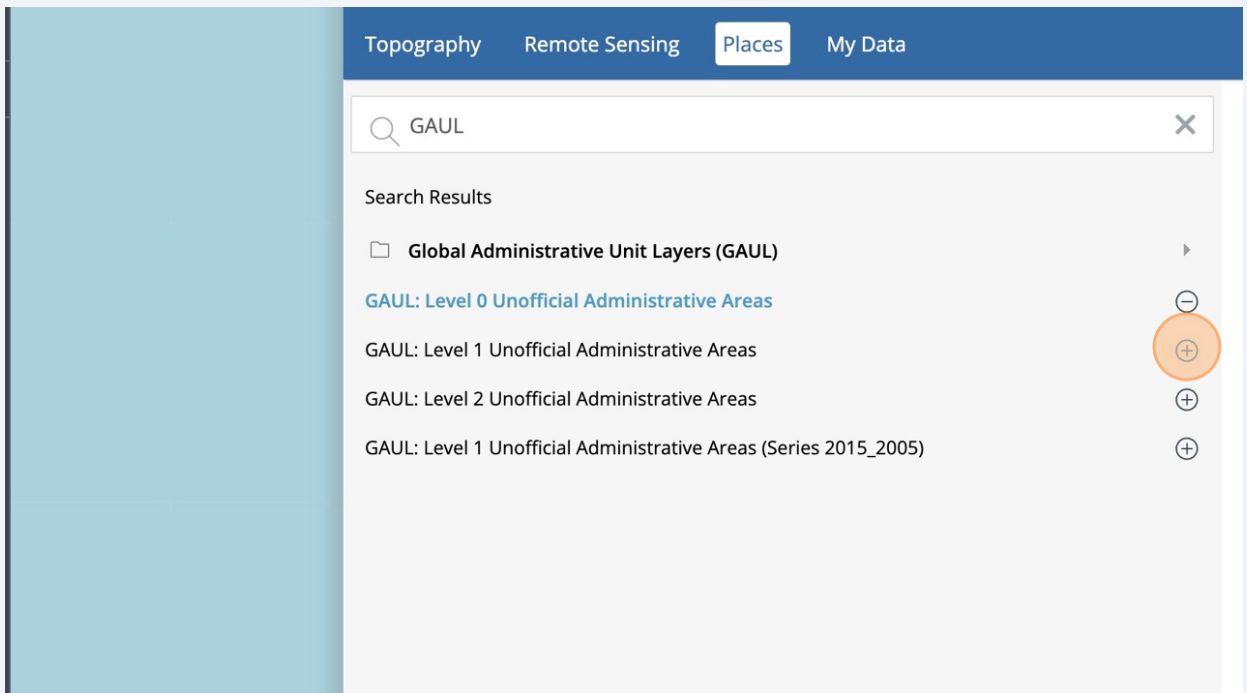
Topography Remote Sensing Places My Data

GAUL

Search Results

Global Administrative Unit Layers (GAUL)

GAUL: Level 0 Unofficial Administrative Areas

GAUL: Level 1 Unofficial Administrative Areas

GAUL: Level 2 Unofficial Administrative Areas

GAUL: Level 1 Unofficial Administrative Areas (Series 2015_2005)